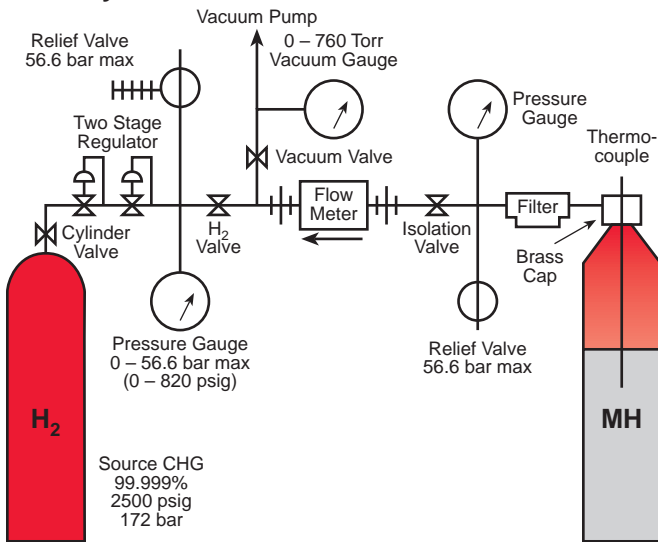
Vacuum Pump

Relief Valve
56.6 bar max

0 – 760 Torr
Vacuum Gauge

Pressure
Gauge

Thermo-
couple

Two Stage
Regulator

Vacuum Valve

Flow
Meter

Filter

Cylinder
Valve

$H_2$
Valve

Isolation
Valve

Brass
Cap

Pressure Gauge
0 – 56.6 bar max
(0 – 820 psig)

Relief Valve
56.6 bar max

$H_2$

MH

Source CHG
99.999%
2500 psig
172 bar